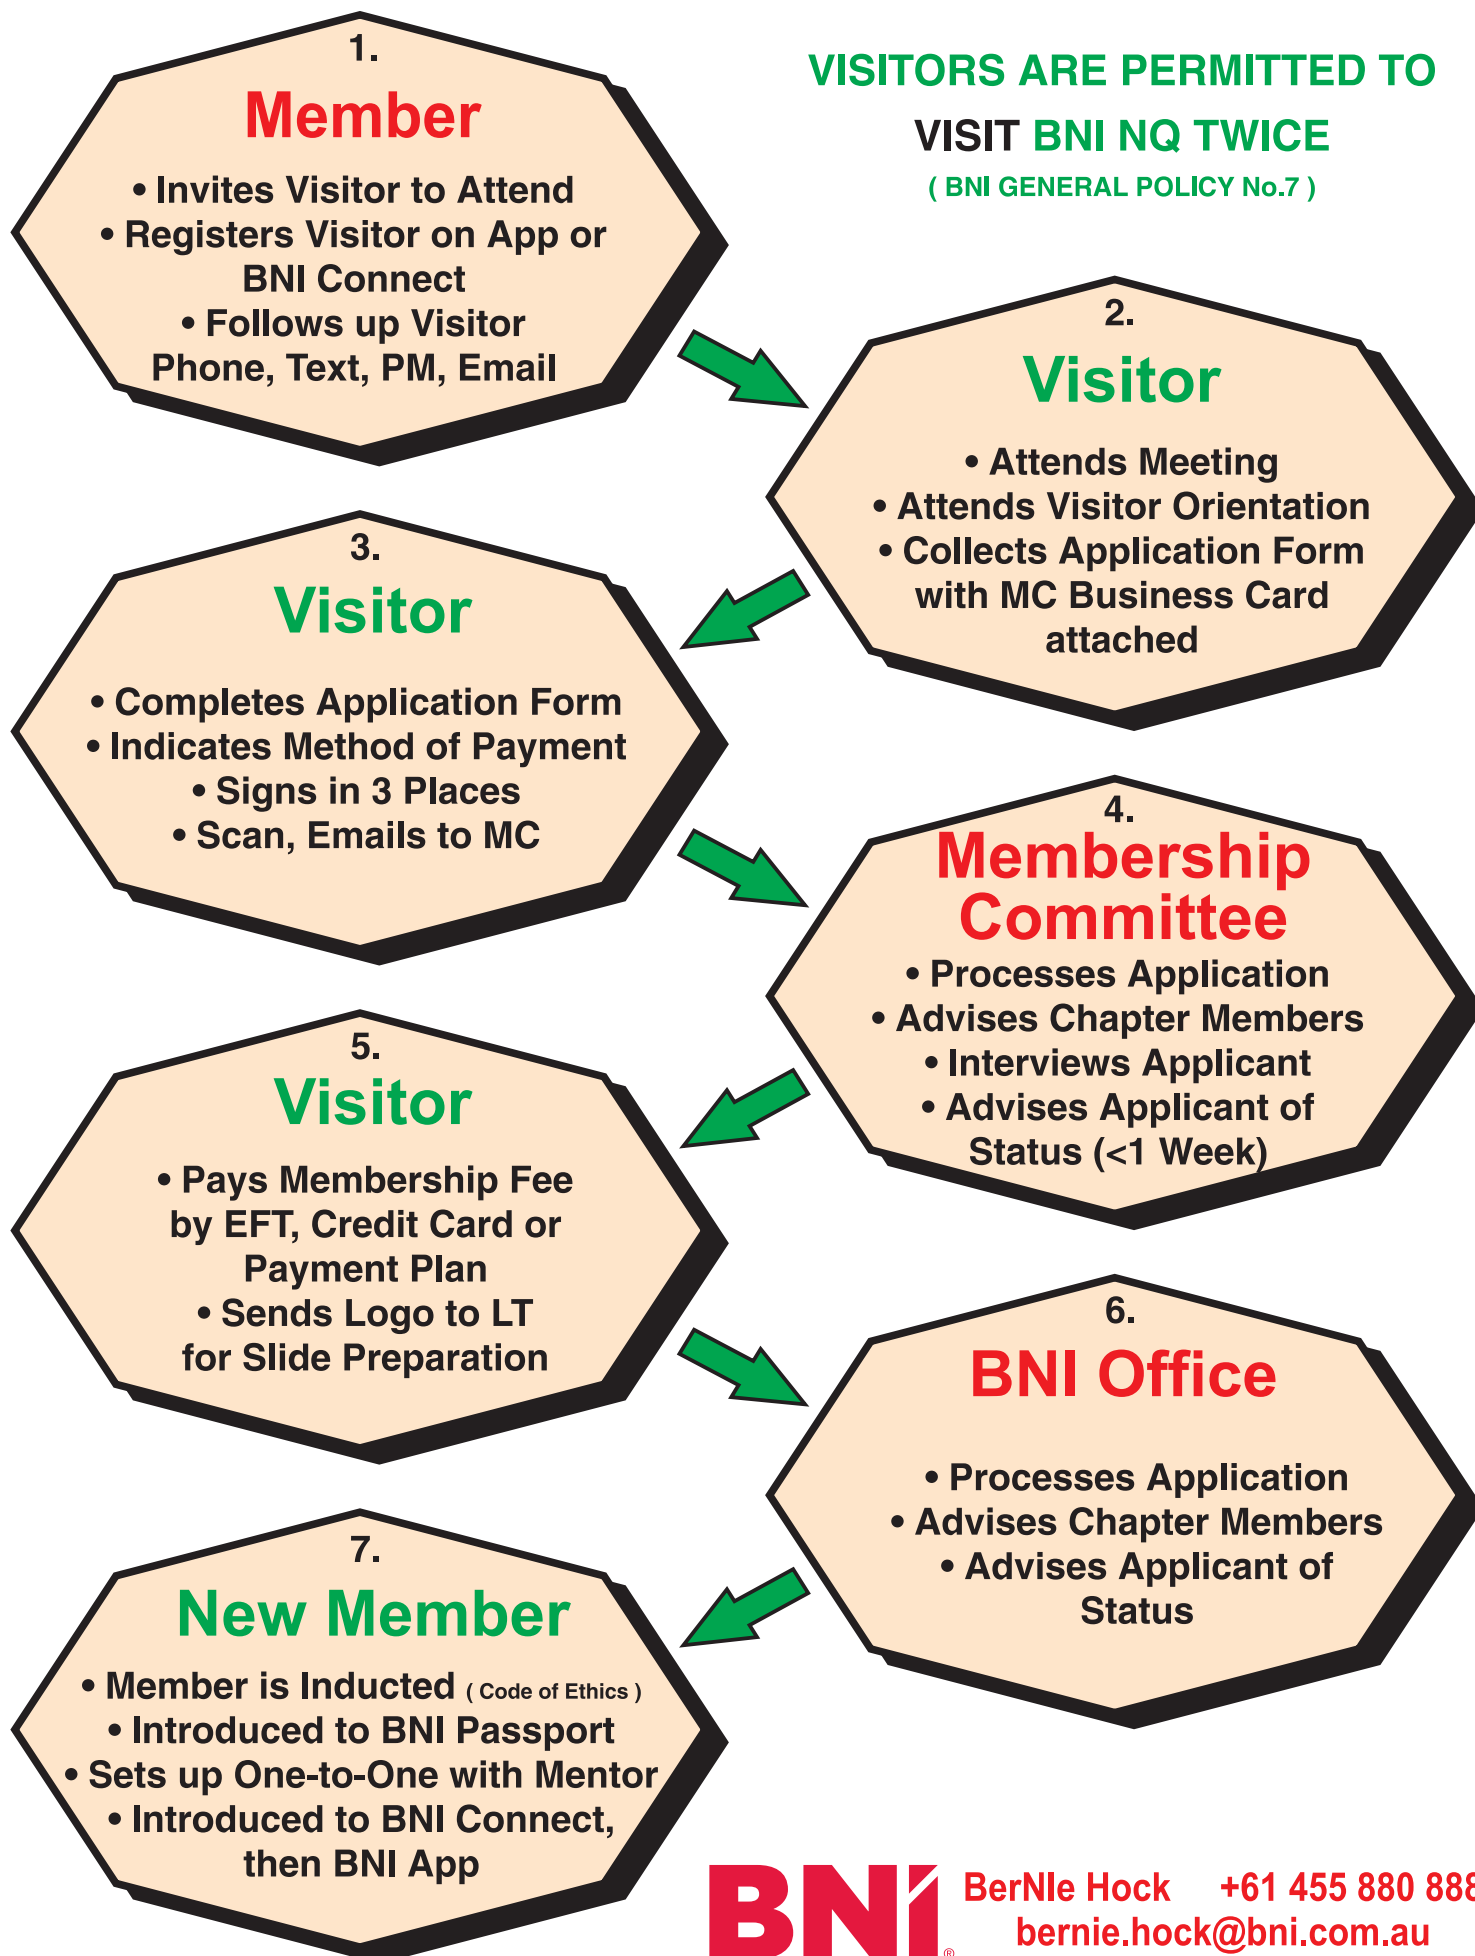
1.
Member
• Invites Visitor to Attend
• Registers Visitor on App or BNI Connect
• Follows up Visitor Phone, Text, PM, Email

VISITORS ARE PERMITTED TO VISIT BNI NQ TWICE
( BNI GENERAL POLICY No.7 )

2.
Visitor
• Attends Meeting
• Attends Visitor Orientation
• Collects Application Form with MC Business Card attached

3.
Visitor
• Completes Application Form
• Indicates Method of Payment
• Signs in 3 Places
• Scan, Emails to MC

4.
Membership Committee
• Processes Application
• Advises Chapter Members
• Interviews Applicant
• Advises Applicant of Status (<1 Week)

5.
Visitor
• Pays Membership Fee by EFT, Credit Card or Payment Plan
• Sends Logo to LT for Slide Preparation

6.
BNI Office
• Processes Application
• Advises Chapter Members
• Advises Applicant of Status

7.
New Member
• Member is Inducted ( Code of Ethics )
• Introduced to BNI Passport
• Sets up One-to-One with Mentor
• Introduced to BNI Connect, then BNI App

BNI
BerNIe Hock +61 455 880 88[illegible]
bernie.hock@bni.com.au